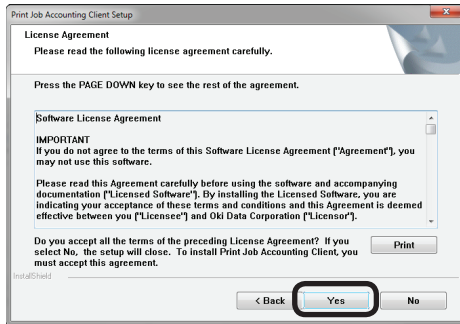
Print Job Accounting Client Setup

License Agreement

Please read the following license agreement carefully.

Press the PAGE DOWN key to see the rest of the agreement.

Software License Agreement

IMPORTANT
If you do not agree to the terms of this Software License Agreement ("Agreement"), you may not use this software.

Please read this Agreement carefully before using the software and accompanying documentation ("Licensed Software"). By installing the Licensed Software, you are indicating your acceptance of these terms and conditions and this Agreement is deemed effective between you ("Licensee") and Oki Data Corporation ("Licensor").

Do you accept all the terms of the preceding License Agreement? If you select No, the setup will close. To install Print Job Accounting Client, you must accept this agreement.

Print

InstallShield

< Back

Yes

No